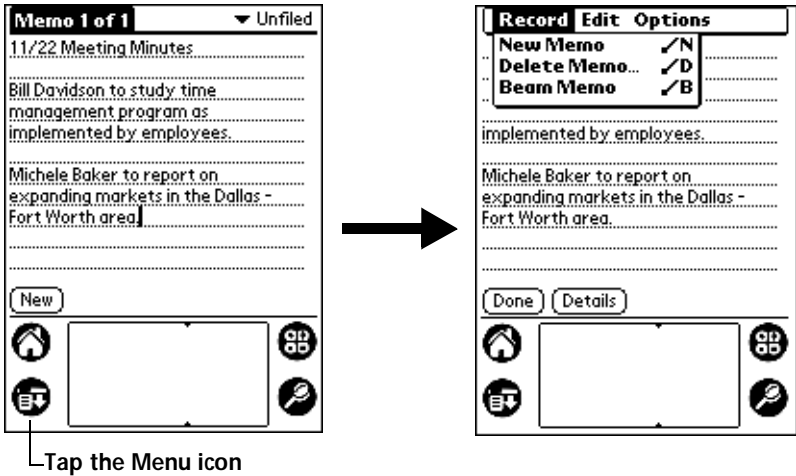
Memo 1 of 1
▼ Unfiled

11/22 Meeting Minutes

Bill Davidson to study time management program as implemented by employees.

Michele Baker to report on expanding markets in the Dallas - Fort Worth area.

New

Tap the Menu icon

Record Edit Options

New Memo ✓N
Delete Memo... ✓D
Beam Memo ✓B

implemented by employees.

Michele Baker to report on expanding markets in the Dallas - Fort Worth area.

Done
Details